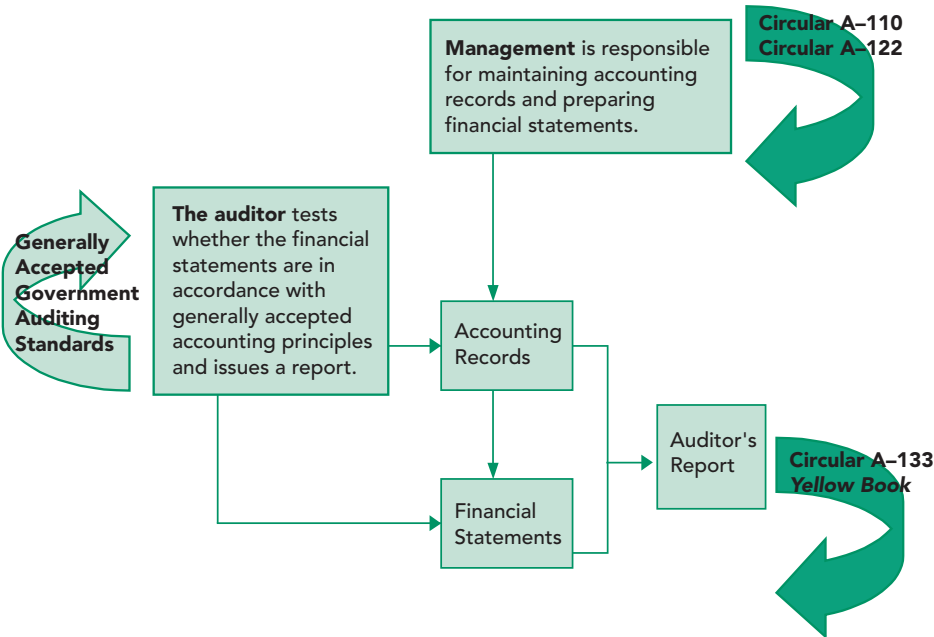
Circular A–110
Circular A–122

Management is responsible for maintaining accounting records and preparing financial statements.

Generally Accepted Government Auditing Standards

The auditor tests whether the financial statements are in accordance with generally accepted accounting principles and issues a report.

Accounting Records

Auditor's Report

Circular A–133
Yellow Book

Financial Statements